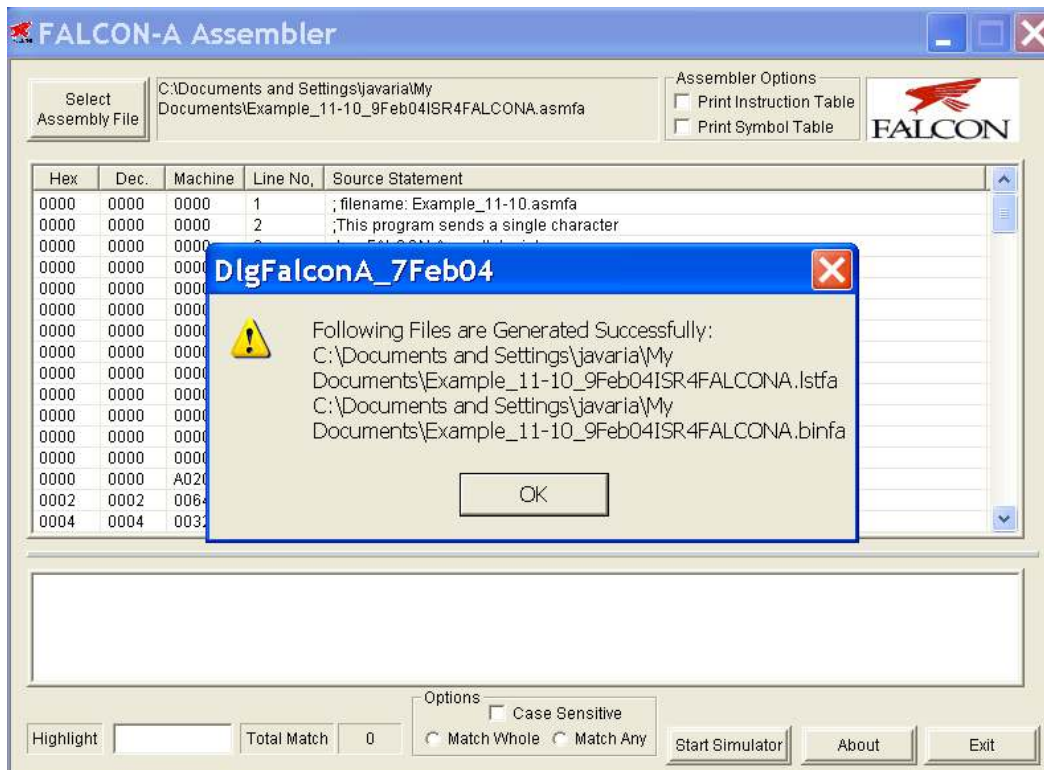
FALCON-A Assembler

Select Assembly File

C:\Documents and Settings\javaria\My Documents\Example_11-10_9Feb04ISR4FALCONA.asmfa

Assembler Options
Print Instruction Table
Print Symbol Table

FALCON

| Hex | Dec. | Machine | Line No, | Source Statement |
|---|---|---|---|---|
| 0000 | 0000 | 0000 | 1 | ; filename: Example_11-10.asmfa |
| 0000 | 0000 | 0000 | 2 | ;This program sends a single character |
| 0000 | 0000 | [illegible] | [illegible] | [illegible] |
| 0000 | 0000 | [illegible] | | |
| 0000 | 0000 | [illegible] | | |
| 0000 | 0000 | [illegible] | | |
| 0000 | 0000 | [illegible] | | |
| 0000 | 0000 | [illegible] | | |
| 0000 | 0000 | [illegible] | | |
| 0000 | 0000 | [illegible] | | |
| 0000 | 0000 | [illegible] | | |
| 0000 | 0000 | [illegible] | | |
| 0000 | 0000 | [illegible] | | |
| 0000 | 0000 | A02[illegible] | | |
| 0002 | 0002 | 006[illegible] | | |
| 0004 | 0004 | 003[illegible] | | |

DlgFalconA_7Feb04

Following Files are Generated Successfully:
C:\Documents and Settings\javaria\My Documents\Example_11-10_9Feb04ISR4FALCONA.lstfa
C:\Documents and Settings\javaria\My Documents\Example_11-10_9Feb04ISR4FALCONA.binfa

OK

Options
Case Sensitive
Match Whole Match Any

Highlight

Total Match 0

Start Simulator

About

Exit